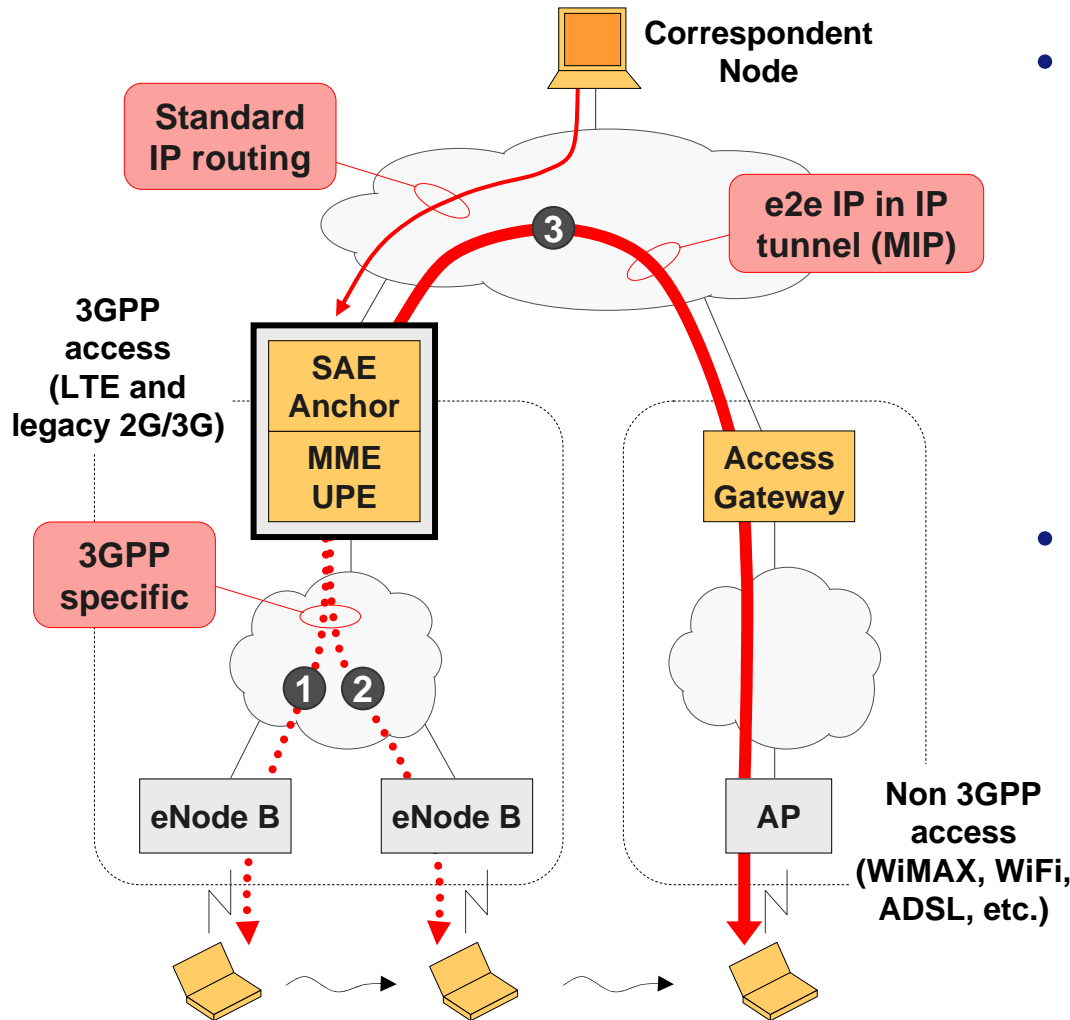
Correspondent Node

Standard IP routing

e2e IP in IP tunnel (MIP)

3

3GPP access (LTE and legacy 2G/3G)

SAE Anchor

MME UPE

Access Gateway

3GPP specific

1

2

eNode B

eNode B

AP

Non 3GPP access (WiMAX, WiFi, ADSL, etc.)